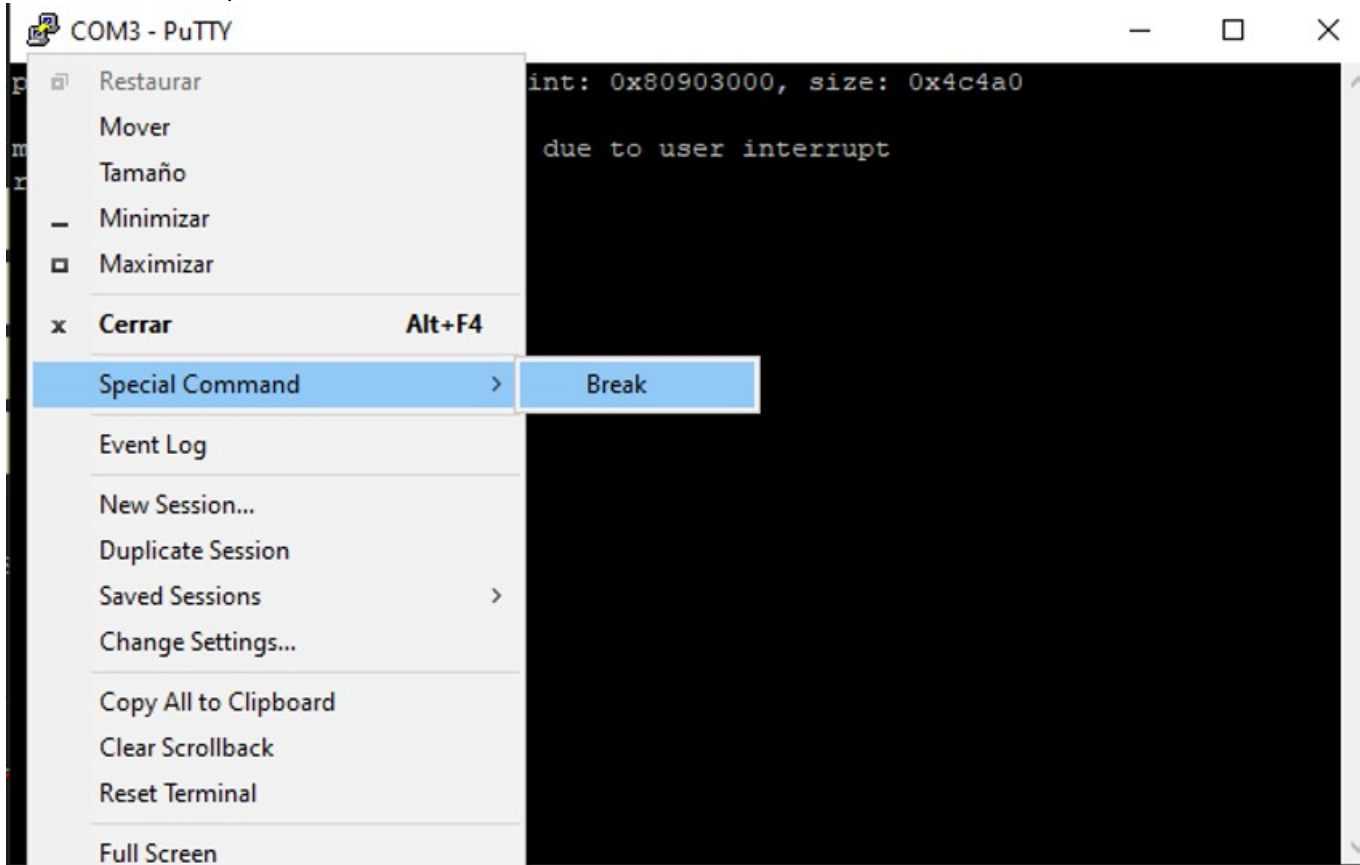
COM3 - PuTTY

Restaurar
Mover
Tamaño
Minimizar
Maximizar
Cerrar Alt+F4
Special Command >
Break
Event Log
New Session...
Duplicate Session
Saved Sessions >
Change Settings...
Copy All to Clipboard
Clear Scrollback
Reset Terminal
Full Screen

int: 0x80903000, size: 0x4c4a0

due to user interrupt